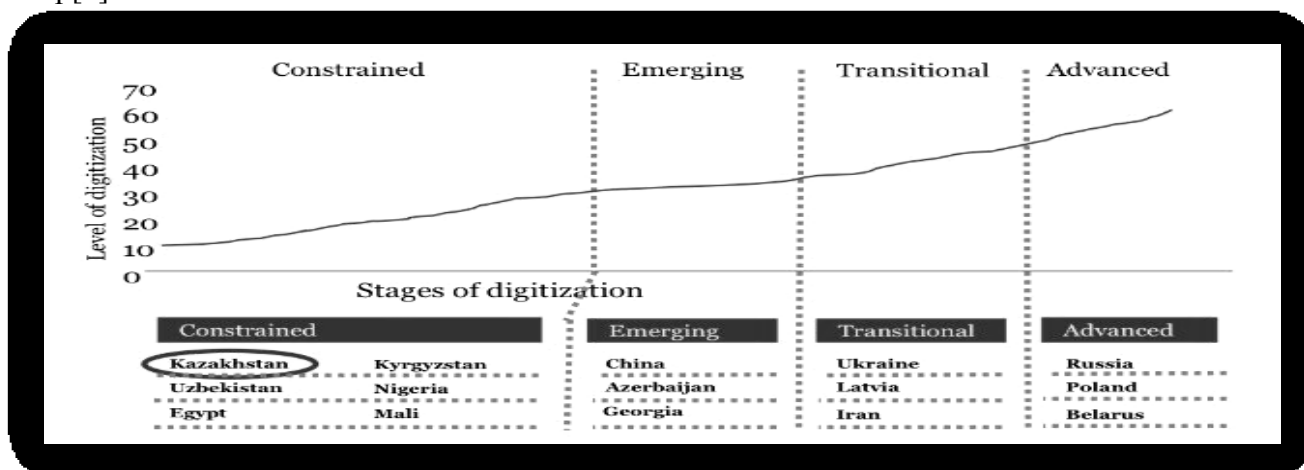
Constrained
Emerging
Transitional
Advanced

Level of digitization

70
60
50
40
30
20
10
0

Stages of digitization

Constrained
Kazakhstan
Kyrgyzstan
Uzbekistan
Nigeria
Egypt
Mali

Emerging
China
Azerbaijan
Georgia

Transitional
Ukraine
Latvia
Iran

Advanced
Russia
Poland
Belarus